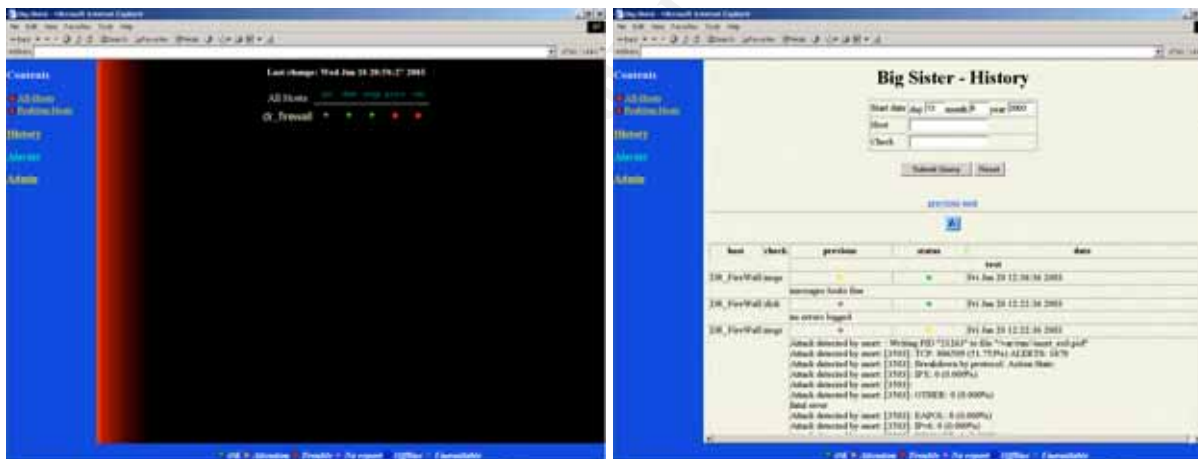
Big Sister - Microsoft Internet Explorer

Contents

All Hosts
Problem Hosts

History

Alerts

Admin

Last change: Wed Jun 25 20:56:27 2003

All Hosts

dt_firewall

OK Attention Trouble No report Offline Unavailable

Big Sister - Microsoft Internet Explorer

Contents

All Hosts
Problem Hosts

History

Alerts

Admin

Big Sister - History

Start date day 25 month 6 year 2003

Host

Check

Submit Query Reset

previous next

| host | check | previous | status | date |
|---|---|---|---|---|
| | | | | text |
| DR_FireWall | msgs | | | Fri Jun 20 12:16:36 2003 |
| messages looks fine | | | | |
| DR_FireWall | disk | | | Fri Jun 20 12:22:36 2003 |
| no errors logged | | | | |
| DR_FireWall | msgs | | | Fri Jun 20 12:22:36 2003 |

Attack detected by snort: Writing PID "21263" to file "/var/run/snort_eth0.pid"
Attack detected by snort: [3503]: TCP: 806509 (51.753%) ALERTS: 5879
Attack detected by snort: [3503]: Breakdown by protocol: Action Stats:
Attack detected by snort: [3503]: IPX: 0 (0.000%)
Attack detected by snort: [3503]: OTHER: 0 (0.000%)
fatal error
Attack detected by snort: [3503]: EAPOL: 0 (0.000%)
Attack detected by snort: [3503]: IPv6: 0 (0.000%)

OK Attention Trouble No report Offline Unavailable